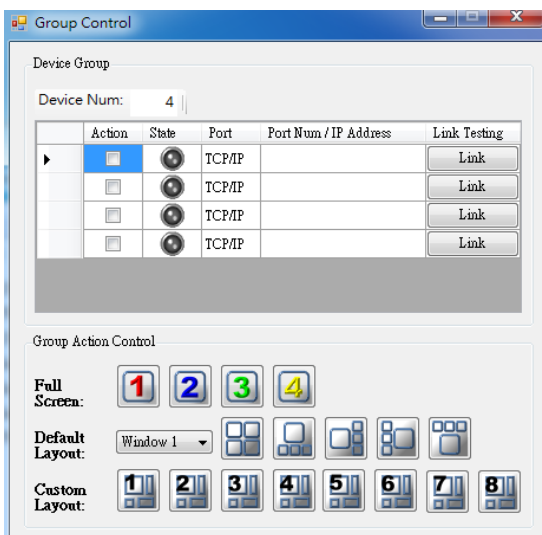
Group Control

Device Group

Device Num: 4

| | Action | State | Port | Port Num / IP Address | Link Testing |
|---|---|---|---|---|---|
| ▸ | | | TCP/IP | | Link |
| | | | TCP/IP | | Link |
| | | | TCP/IP | | Link |
| | | | TCP/IP | | Link |

Group Action Control

Full Screen: 1 2 3 4

Default Layout: Window 1

Custom Layout: 1 2 3 4 5 6 7 8